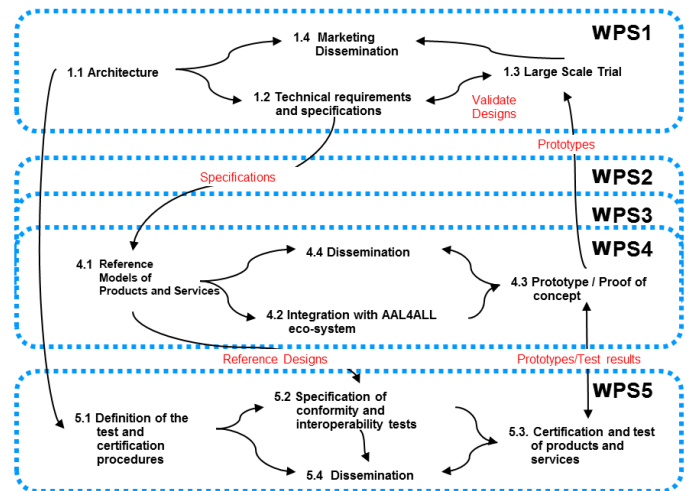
WPS1

1.4 Marketing Dissemination

1.1 Architecture

1.3 Large Scale Trial

1.2 Technical requirements and specifications

Validate Designs

Prototypes

Specifications

WPS2

WPS3

WPS4

4.1 Reference Models of Products and Services

4.4 Dissemination

4.3 Prototype / Proof of concept

4.2 Integration with AAL4ALL eco-system

Reference Designs

Prototypes/Test results

WPS5

5.1 Definition of the test and certification procedures

5.2 Specification of conformity and interoperability tests

5.3. Certification and test of products and services

5.4 Dissemination